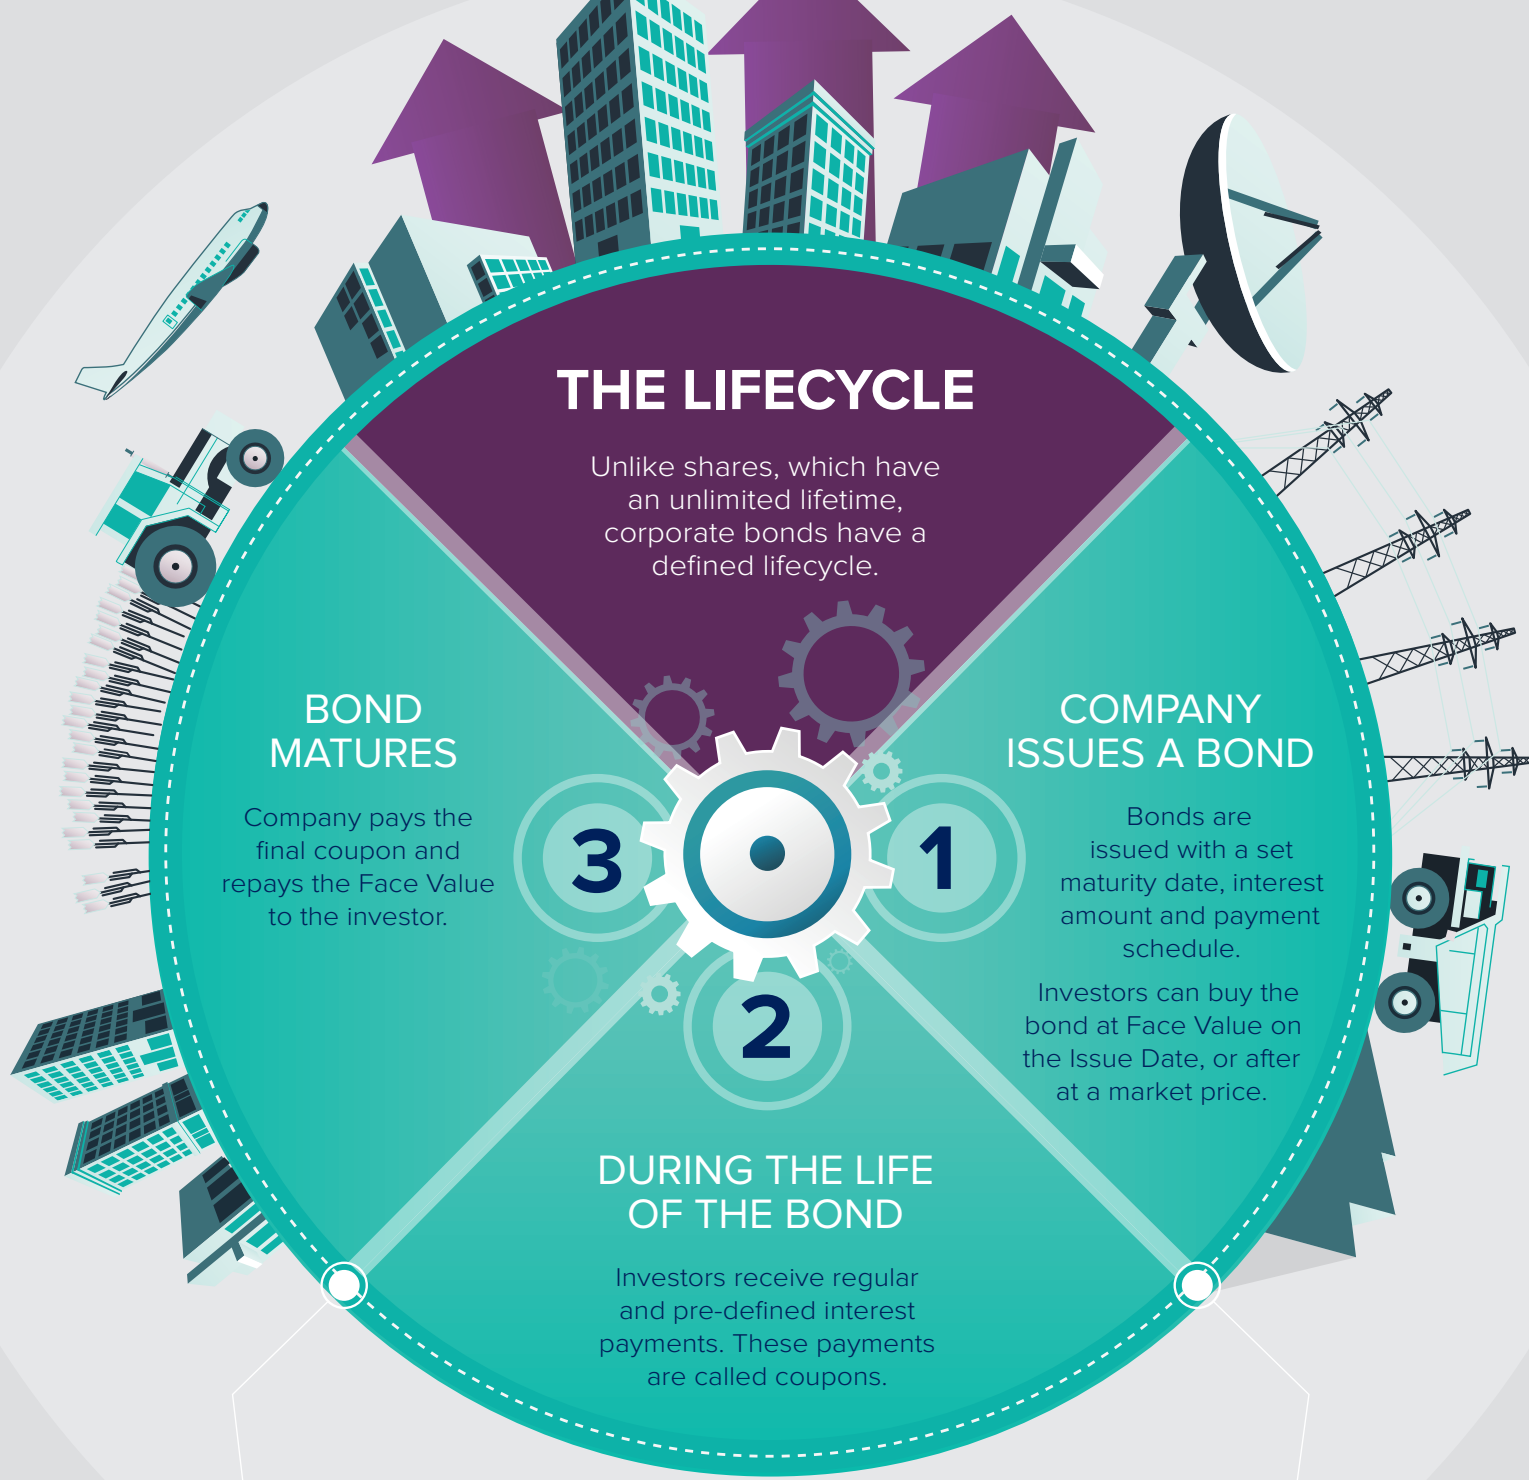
THE LIFECYCLE

Unlike shares, which have an unlimited lifetime, corporate bonds have a defined lifecycle.

BOND MATURES

Company pays the final coupon and repays the Face Value to the investor.

3

1

COMPANY ISSUES A BOND

Bonds are issued with a set maturity date, interest amount and payment schedule.

Investors can buy the bond at Face Value on the Issue Date, or after at a market price.

2

DURING THE LIFE OF THE BOND

Investors receive regular and pre-defined interest payments. These payments are called coupons.